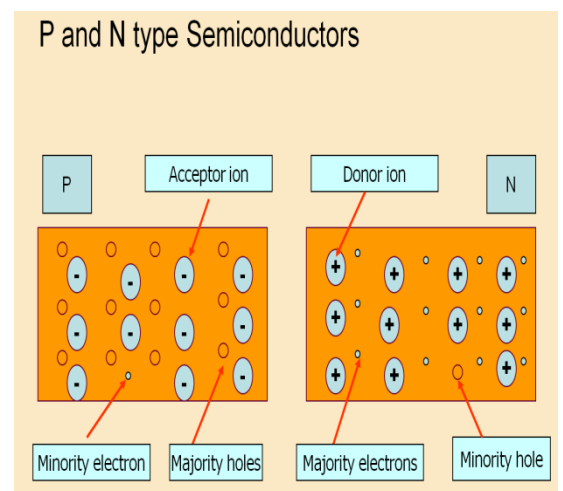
P and N type Semiconductors

P

Acceptor ion

Donor ion

N

-

-

-

-

-

-

-

-

-

-

-

-

+

+

+

+

+

+

+

+

+

+

+

+

Minority electron

Majority holes

Majority electrons

Minority hole